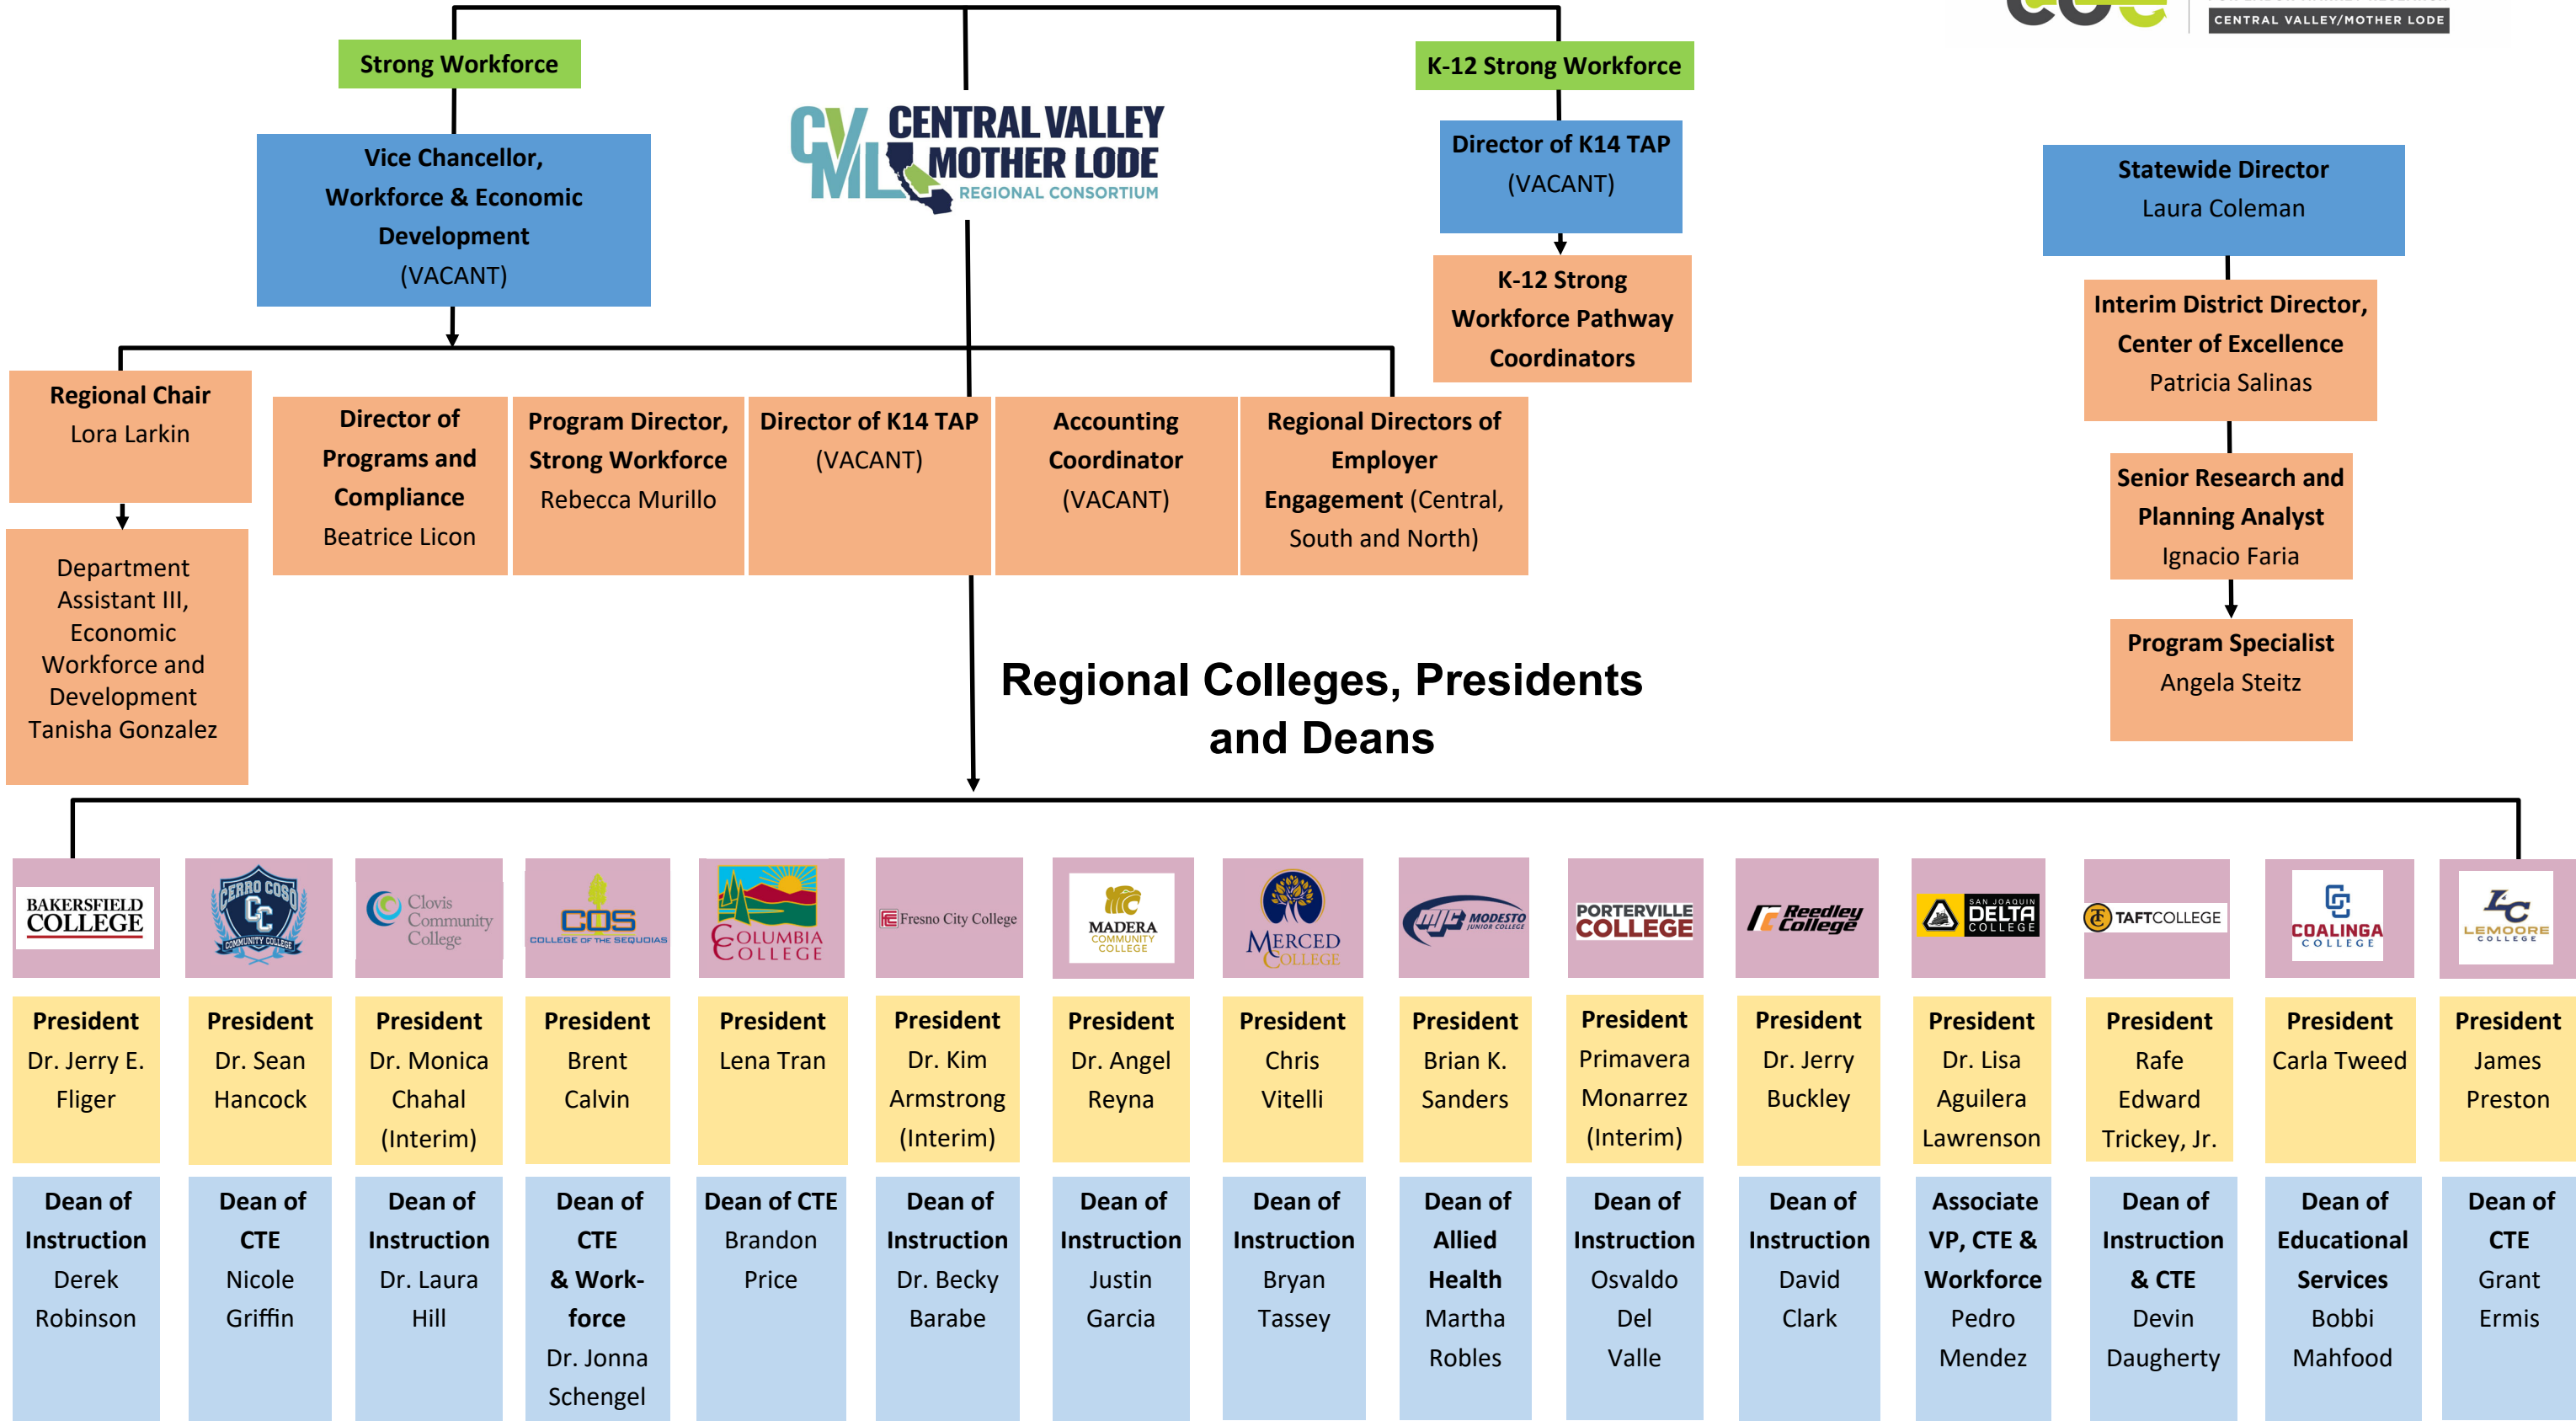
CENTRAL VALLEY/MOTHER LODE

Strong Workforce

K-12 Strong Workforce

Vice Chancellor, Workforce & Economic Development (VACANT)

CVML CENTRAL VALLEY MOTHER LODE REGIONAL CONSORTIUM

Director of K14 TAP (VACANT)

K-12 Strong Workforce Pathway Coordinators

Statewide Director Laura Coleman

Interim District Director, Center of Excellence Patricia Salinas

Senior Research and Planning Analyst Ignacio Faria

Program Specialist Angela Steitz

Regional Chair Lora Larkin

Department Assistant III, Economic Workforce and Development Tanisha Gonzalez

Director of Programs and Compliance Beatrice Licon

Program Director, Strong Workforce Rebecca Murillo

Director of K14 TAP (VACANT)

Accounting Coordinator (VACANT)

Regional Directors of Employer Engagement (Central, South and North)

Regional Colleges, Presidents and Deans

| BAKERSFIELD COLLEGE | CERRO COSO COMMUNITY COLLEGE | Clovis Community College | COS COLLEGE OF THE SEQUOIAS | COLUMBIA COLLEGE | Fresno City College | MADERA COMMUNITY COLLEGE | MERCED COLLEGE | MJC MODESTO JUNIOR COLLEGE | PORTERVILLE COLLEGE | Reedley College | SAN JOAQUIN DELTA COLLEGE | TAFTCOLLEGE | COALINGA COLLEGE | LEMOORE COLLEGE |
|---|---|---|---|---|---|---|---|---|---|---|---|---|---|---|
| President Dr. Jerry E. Fliger | President Dr. Sean Hancock | President Dr. Monica Chahal (Interim) | President Brent Calvin | President Lena Tran | President Dr. Kim Armstrong (Interim) | President Dr. Angel Reyna | President Chris Vitelli | President Brian K. Sanders | President Primavera Monarrez (Interim) | President Dr. Jerry Buckley | President Dr. Lisa Aguilera Lawrenson | President Rafe Edward Trickey, Jr. | President Carla Tweed | President James Preston |
| Dean of Instruction Derek Robinson | Dean of CTE Nicole Griffin | Dean of Instruction Dr. Laura Hill | Dean of CTE & Workforce Dr. Jonna Schengel | Dean of CTE Brandon Price | Dean of Instruction Dr. Becky Barabe | Dean of Instruction Justin Garcia | Dean of Instruction Bryan Tassey | Dean of Allied Health Martha Robles | Dean of Instruction Osvaldo Del Valle | Dean of Instruction David Clark | Associate VP, CTE & Workforce Pedro Mendez | Dean of Instruction & CTE Devin Daugherty | Dean of Educational Services Bobbi Mahfood | Dean of CTE Grant Ermis |